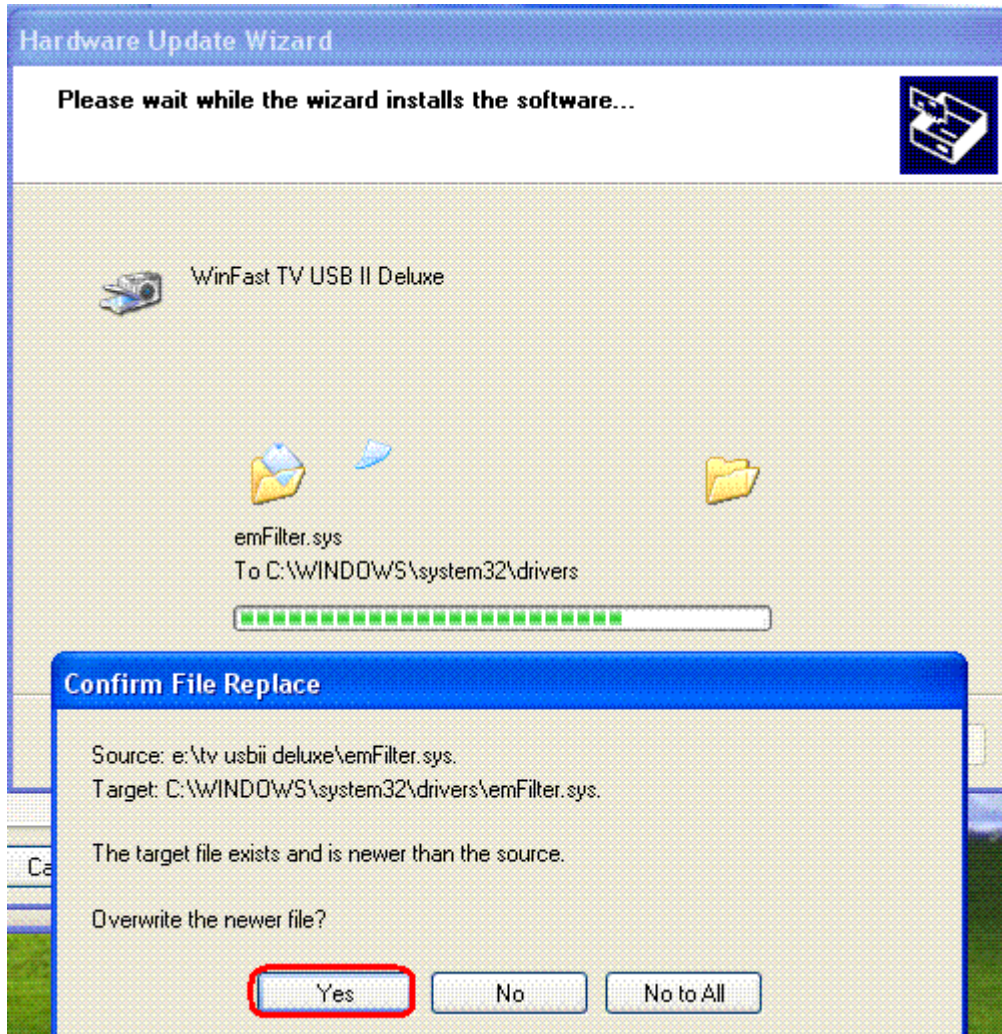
Hardware Update Wizard

Please wait while the wizard installs the software...

WinFast TV USB II Deluxe

emFilter.sys
To C:\WINDOWS\system32\drivers

Confirm File Replace

Source: e:\tv usbii deluxe\emFilter.sys.
Target: C:\WINDOWS\system32\drivers\emFilter.sys.

The target file exists and is newer than the source.

Overwrite the newer file?

Yes
No
No to All

Ca